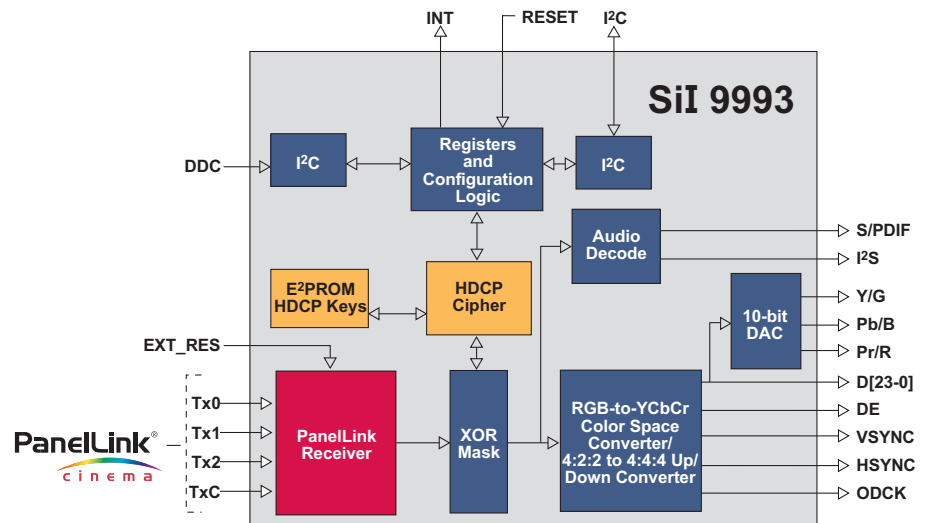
INT
RESET
$I^2C$
SiI 9993
DDC
$I^2C$
Registers and Configuration Logic
$I^2C$
Audio Decode
S/PDIF
$I^2S$
$E^2PROM$ HDCP Keys
HDCP Cipher
10-bit DAC
Y/G
Pb/B
Pr/R
EXT_RES
D[23-0]
Tx0
Tx1
Tx2
TxC
PanelLink Receiver
XOR Mask
RGB-to-YCbCr Color Space Converter/ 4:2:2 to 4:4:4 Up/ Down Converter
DE
VSYNC
HSYNC
ODCK
PanelLink®
cinema